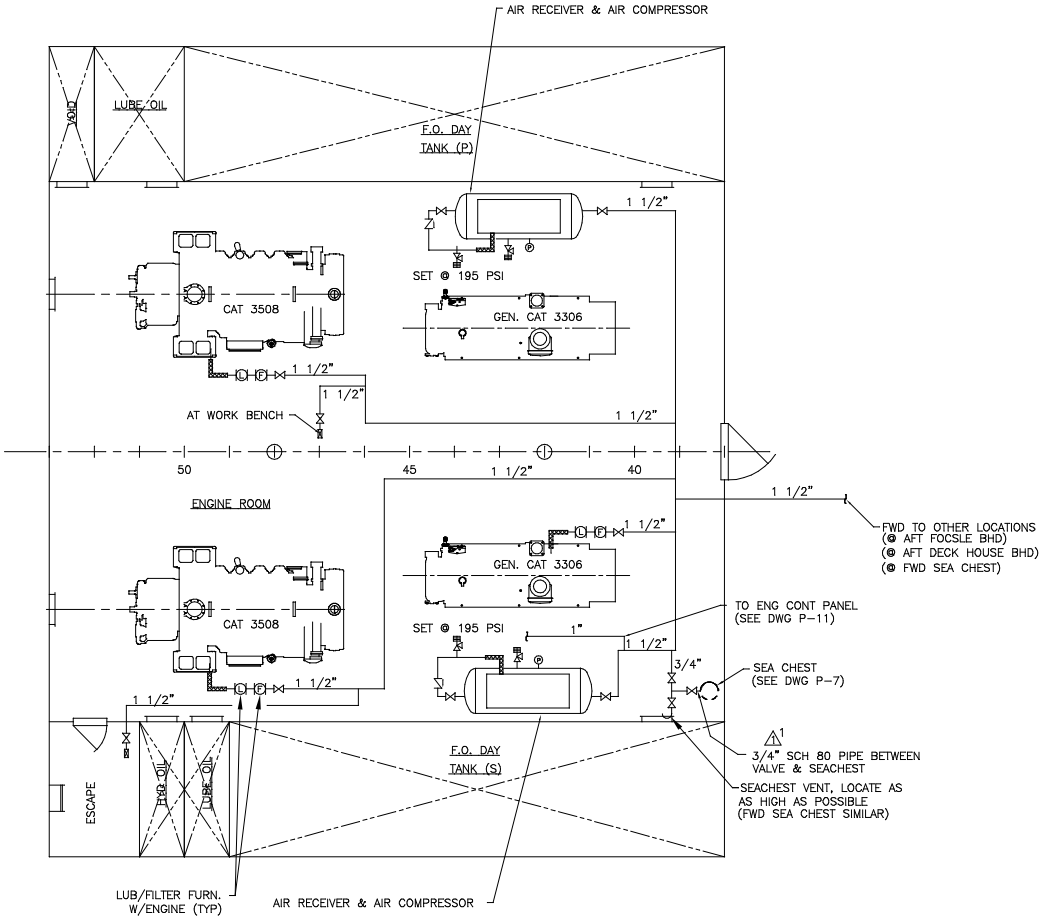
AIR RECEIVER & AIR COMPRESSOR

VOID

LUBE OIL

F.O. DAY TANK (P)

1 1/2"

SET @ 195 PSI

P

CAT 3508

GEN. CAT 3306

1 1/2"

1 1/2"

AT WORK BENCH

1 1/2"

50

45

1 1/2"

40

ENGINE ROOM

1 1/2"

FWD TO OTHER LOCATIONS
(@ AFT FOCSLE BHD)
(@ AFT DECK HOUSE BHD)
(@ FWD SEA CHEST)

1 1/2"

GEN. CAT 3306

CAT 3508

SET @ 195 PSI

TO ENG CONT PANEL
(SEE DWG P-11)

1"

1 1/2"

P

3/4"

SEA CHEST
(SEE DWG P-7)

1 1/2"

1 1/2"

ESCAPE

FWD OIL

LUBE OIL

F.O. DAY TANK (S)

1

3/4" SCH 80 PIPE BETWEEN VALVE & SEACHEST

SEACHEST VENT, LOCATE AS AS HIGH AS POSSIBLE
(FWD SEA CHEST SIMILAR)

LUB/FILTER FURN. W/ENGINE (TYP)

AIR RECEIVER & AIR COMPRESSOR